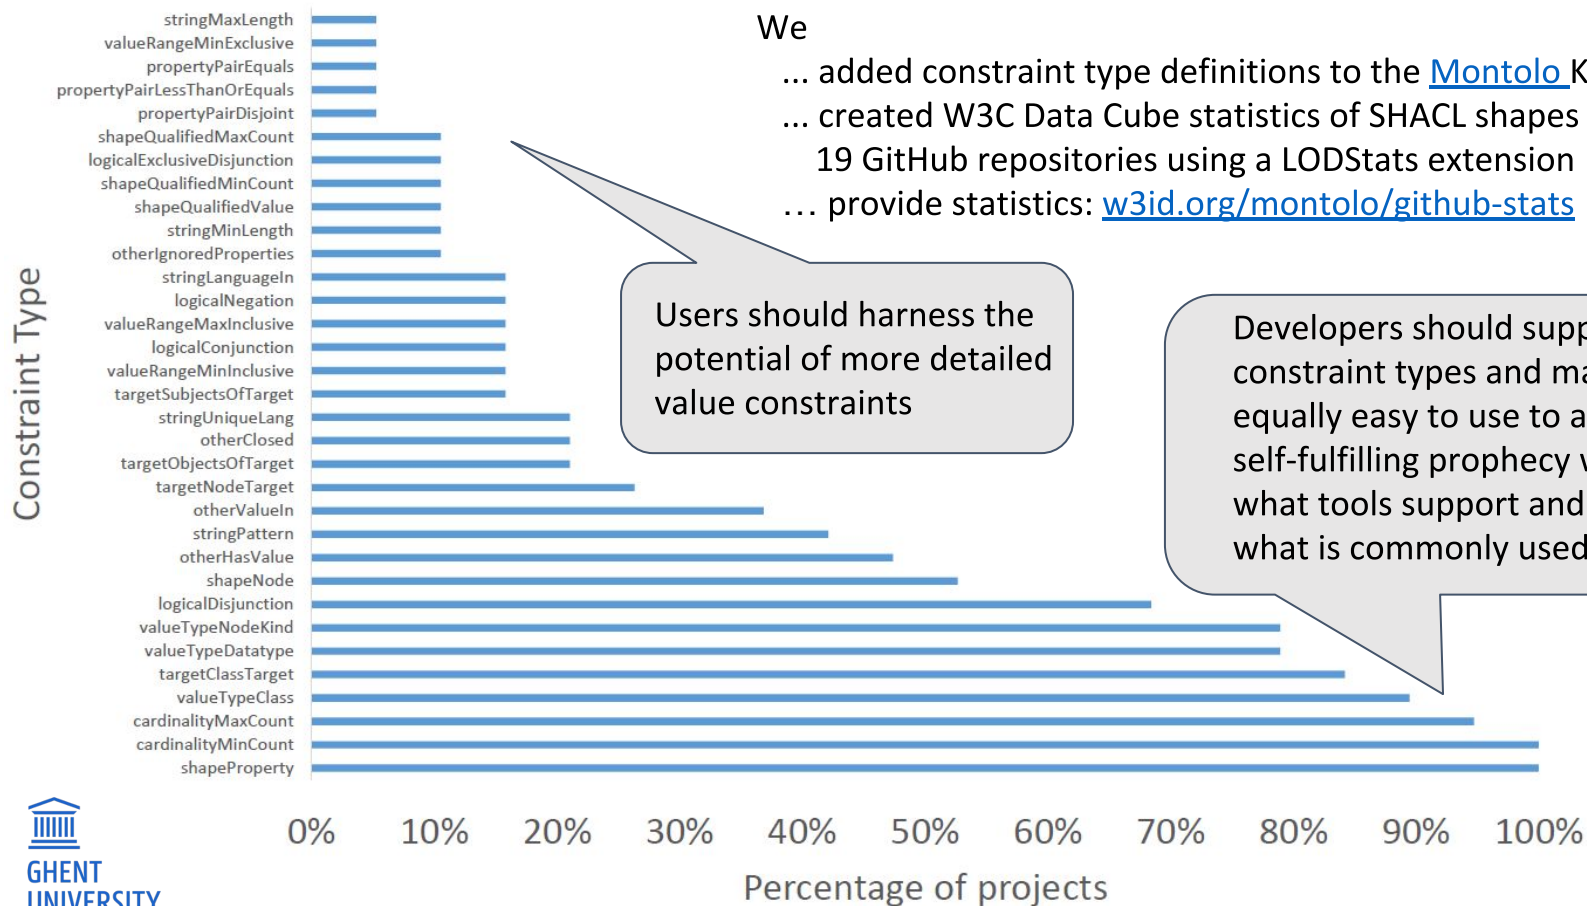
We

... added constraint type definitions to the Montolo K

... created W3C Data Cube statistics of SHACL shapes 19 GitHub repositories using a LODStats extension

… provide statistics: w3id.org/montolo/github-stats

Constraint Type

stringMaxLength
valueRangeMinExclusive
propertyPairEquals
propertyPairLessThanOrEquals
propertyPairDisjoint
shapeQualifiedMaxCount
logicalExclusiveDisjunction
shapeQualifiedMinCount
shapeQualifiedValue
stringMinLength
otherIgnoredProperties
stringLanguageIn
logicalNegation
valueRangeMaxInclusive
logicalConjunction
valueRangeMinInclusive
targetSubjectsOfTarget
stringUniqueLang
otherClosed
targetObjectsOfTarget
targetNodeTarget
otherValueIn
stringPattern
otherHasValue
shapeNode
logicalDisjunction
valueTypeNodeKind
valueTypeDatatype
targetClassTarget
valueTypeClass
cardinalityMaxCount
cardinalityMinCount
shapeProperty

Users should harness the potential of more detailed value constraints

Developers should supp constraint types and ma equally easy to use to a self-fulfilling prophecy v what tools support and what is commonly used

0% 10% 20% 30% 40% 50% 60% 70% 80% 90% 100%

Percentage of projects

GHENT UNIVERSITY